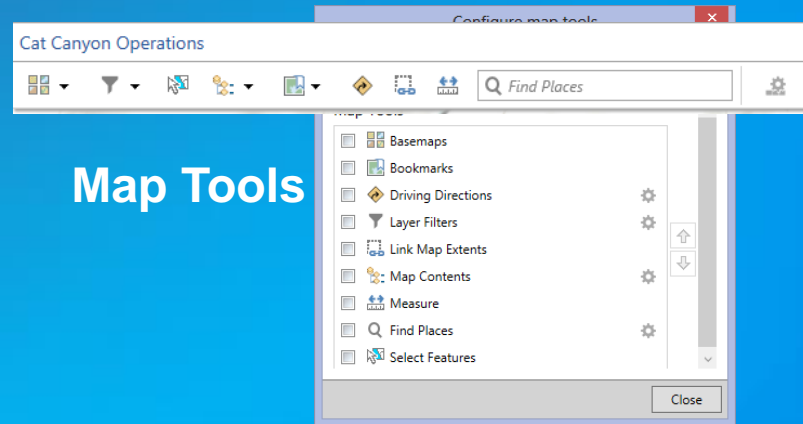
Configure map tools

Cat Canyon Operations

Find Places

Map Tools

Map Tools

Basemaps

Bookmarks

Driving Directions

Layer Filters

Link Map Extents

Map Contents

Measure

Find Places

Select Features

Close